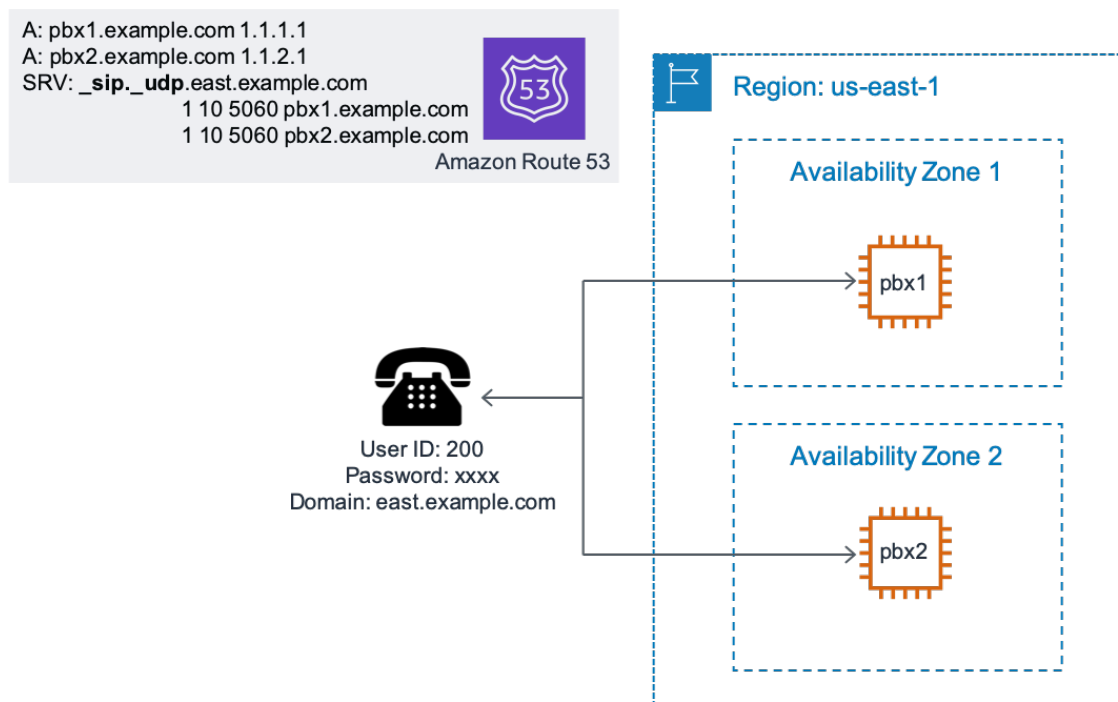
A: pbx1.example.com 1.1.1.1
A: pbx2.example.com 1.1.2.1
SRV: _sip._udp.east.example.com
1 10 5060 pbx1.example.com
1 10 5060 pbx2.example.com

53

Amazon Route 53

Region: us-east-1

Availability Zone 1

pbx1

User ID: 200
Password: xxxx
Domain: east.example.com

Availability Zone 2

pbx2